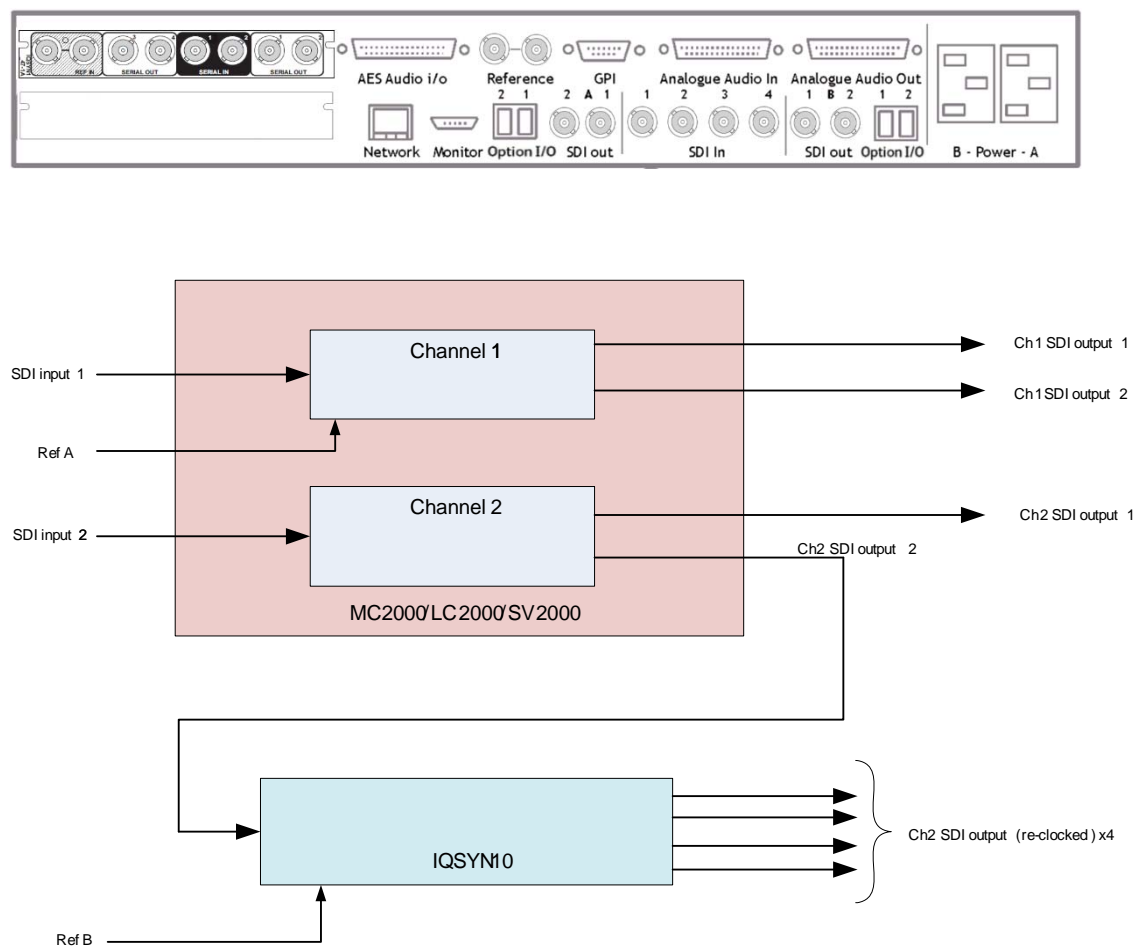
REF IN SERIAL OUT SERIAL IN SERIAL OUT

AES Audio i/o Reference GPI Analogue Audio In Analogue Audio Out

2 1 2 A 1 1 2 3 4 1 B 2 1 2

Network Monitor Option I/O SDI out SDI In SDI out Option I/O B - Power - A

Channel 1

SDI input 1

Ref A

Ch1 SDI output 1

Ch1 SDI output 2

Channel 2

SDI input 2

Ch2 SDI output 1

Ch2 SDI output 2

MC2000/LC2000/SV2000

IQSYN10

Ch2 SDI output (re-clocked) x4

Ref B